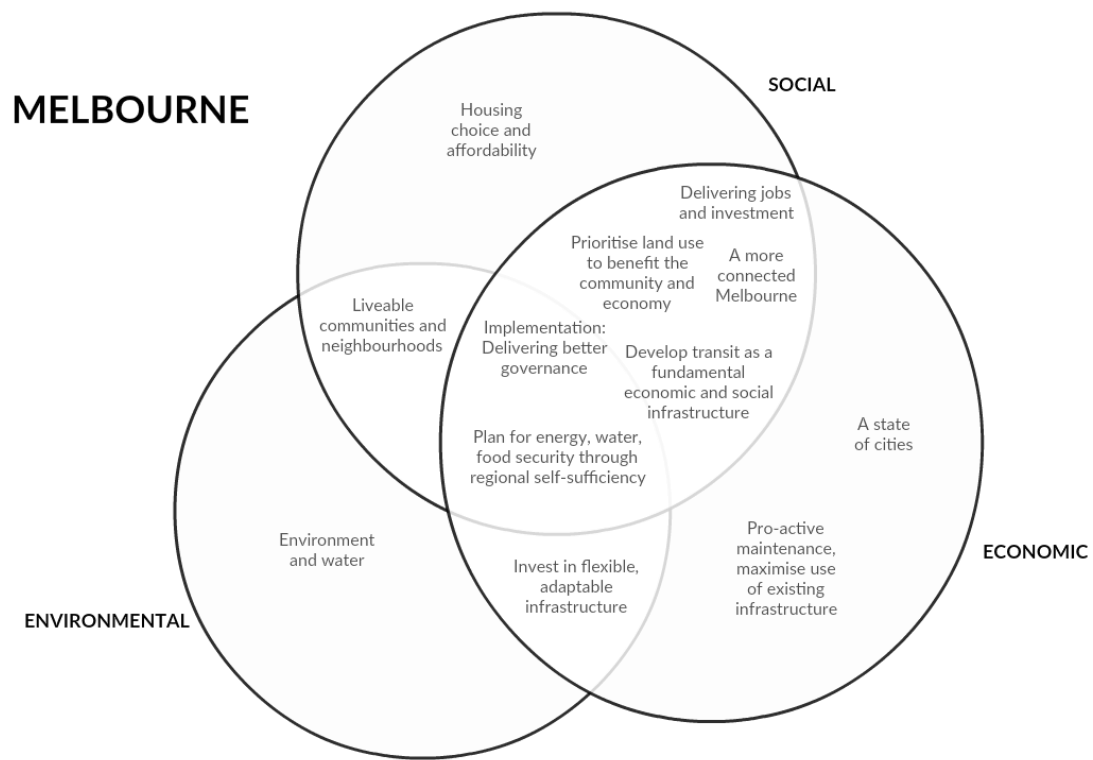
MELBOURNE

SOCIAL

Housing choice and affordability

Delivering jobs and investment

Prioritise land use to benefit the community and economy

A more connected Melbourne

Liveable communities and neighbourhoods

Implementation: Delivering better governance

Develop transit as a fundamental economic and social infrastructure

A state of cities

Plan for energy, water, food security through regional self-sufficiency

Environment and water

Invest in flexible, adaptable infrastructure

Pro-active maintenance, maximise use of existing infrastructure

ECONOMIC

ENVIRONMENTAL